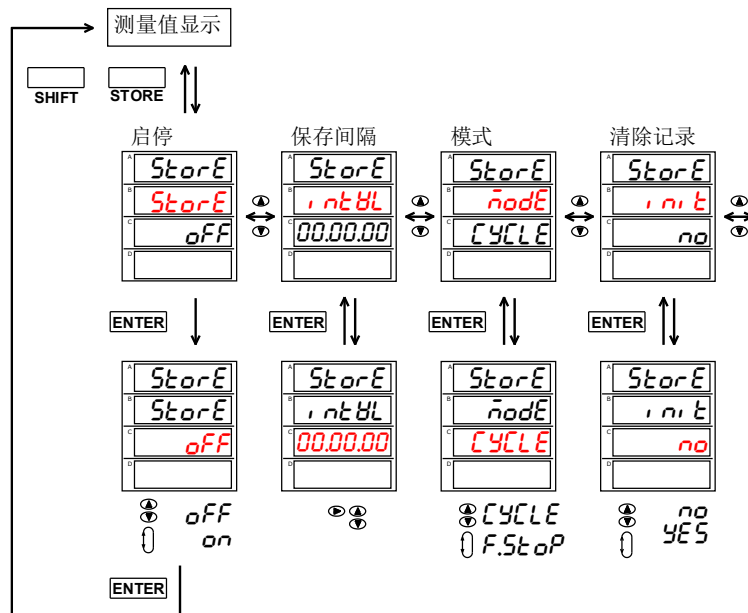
测量值显示

SHIFT STORE

启停

A StorE
B StorE
C oFF
D

保存间隔

A StorE
B intBL
C 00.00.00
D

模式

A StorE
B ModE
C CYCLE
D

清除记录

A StorE
B init
C no
D

ENTER ENTER ENTER ENTER

A StorE
B StorE
C oFF
D

A StorE
B intBL
C 00.00.00
D

A StorE
B ModE
C CYCLE
D

A StorE
B init
C no
D

oFF
on

CYCLE
F.StoP

no
YES

ENTER